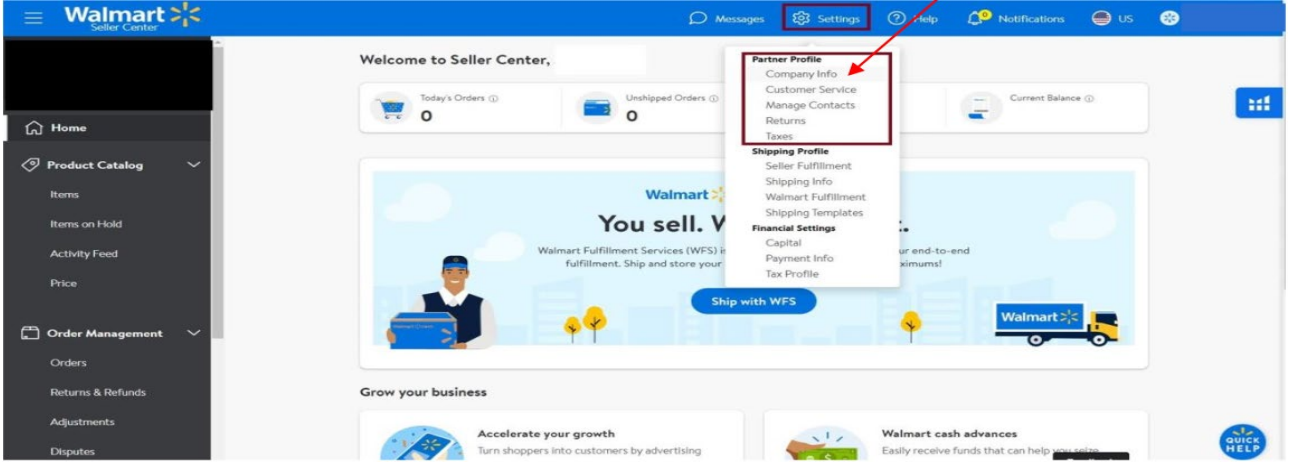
Walmart
Seller Center

Messages Settings Help 0 Notifications US

Home
Product Catalog
Items
Items on Hold
Activity Feed
Price
Order Management
Orders
Returns & Refunds
Adjustments
Disputes

Welcome to Seller Center,

Today's Orders
0
Unshipped Orders
0
Current Balance

Partner Profile
Company Info
Customer Service
Manage Contacts
Returns
Taxes
Shipping Profile
Seller Fulfillment
Shipping Info
Walmart Fulfillment
Shipping Templates
Financial Settings
Capital
Payment Info
Tax Profile

Walmart
You sell. W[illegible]
Walmart Fulfillment Services (WFS) i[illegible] ur end-to-end fulfillment. Ship and store your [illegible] ximums!
Ship with WFS
Walmart

Grow your business

Accelerate your growth
Turn shoppers into customers by advertising

Walmart cash advances
Easily receive funds that can help you seize

QUICK HELP